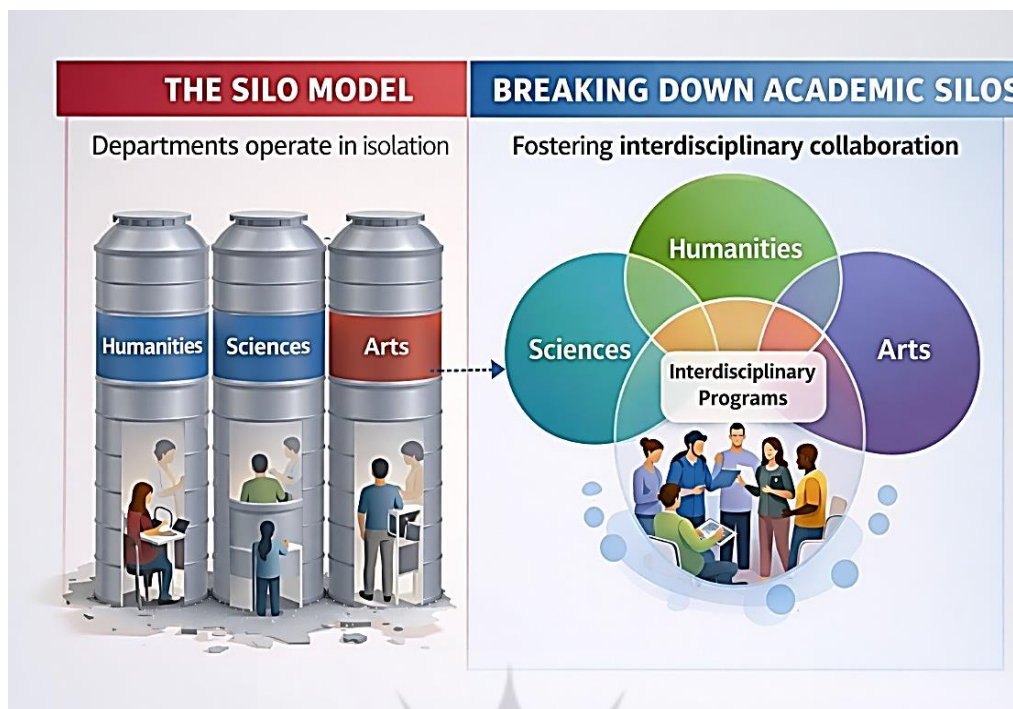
THE SILO MODEL

Departments operate in isolation

Humanities

Sciences

Arts

BREAKING DOWN ACADEMIC SILOS

Fostering interdisciplinary collaboration

Humanities

Sciences

Arts

Interdisciplinary Programs